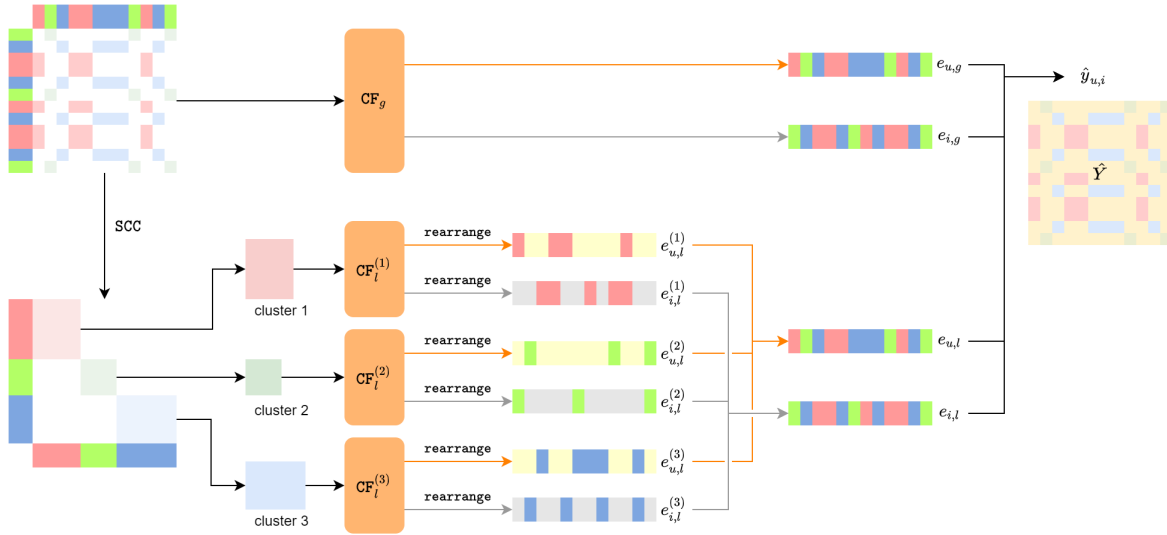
$\texttt{CF}_g$

$e_{u,g}$

$e_{i,g}$

$\hat{y}_{u,i}$

$\hat{Y}$

SCC

cluster 1

$\texttt{CF}_l^{(1)}$

rearrange

$e_{u,l}^{(1)}$

rearrange

$e_{i,l}^{(1)}$

cluster 2

$\texttt{CF}_l^{(2)}$

rearrange

$e_{u,l}^{(2)}$

rearrange

$e_{i,l}^{(2)}$

$e_{u,l}$

$e_{i,l}$

cluster 3

$\texttt{CF}_l^{(3)}$

rearrange

$e_{u,l}^{(3)}$

rearrange

$e_{i,l}^{(3)}$